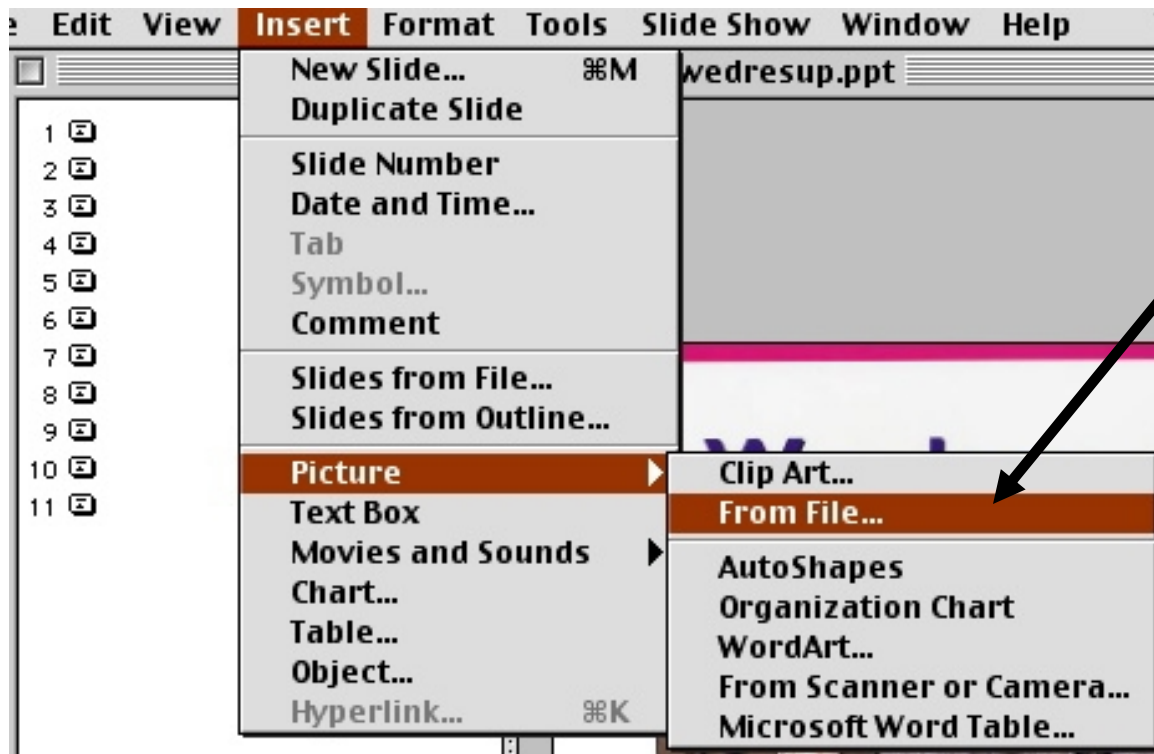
e Edit View Insert Format Tools Slide Show Window Help

wedresup.ppt

1
2
3
4
5
6
7
8
9
10
11

New Slide... ⌘M
Duplicate Slide

Slide Number
Date and Time...
Tab
Symbol...
Comment

Slides from File...
Slides from Outline...

Picture
Text Box
Movies and Sounds
Chart...
Table...
Object...
Hyperlink... ⌘K

Clip Art...
From File...

AutoShapes
Organization Chart
WordArt...
From Scanner or Camera...
Microsoft Word Table...